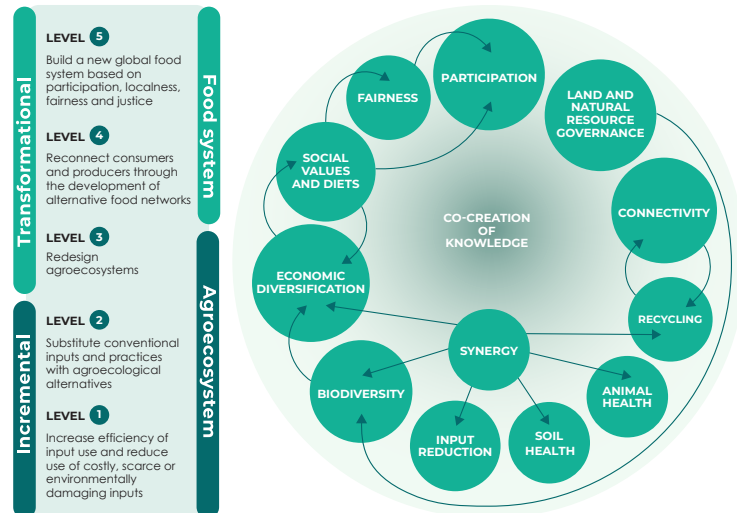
Transformational

Incremental

LEVEL 5
Build a new global food system based on participation, localness, fairness and justice

LEVEL 4
Reconnect consumers and producers through the development of alternative food networks

LEVEL 3
Redesign agroecosystems

LEVEL 2
Substitute conventional inputs and practices with agroecological alternatives

LEVEL 1
Increase efficiency of input use and reduce use of costly, scarce or environmentally damaging inputs

Food system

Agroecosystem

FAIRNESS

PARTICIPATION

LAND AND NATURAL RESOURCE GOVERNANCE

SOCIAL VALUES AND DIETS

CONNECTIVITY

CO-CREATION OF KNOWLEDGE

ECONOMIC DIVERSIFICATION

RECYCLING

SYNERGY

BIODIVERSITY

ANIMAL HEALTH

INPUT REDUCTION

SOIL HEALTH